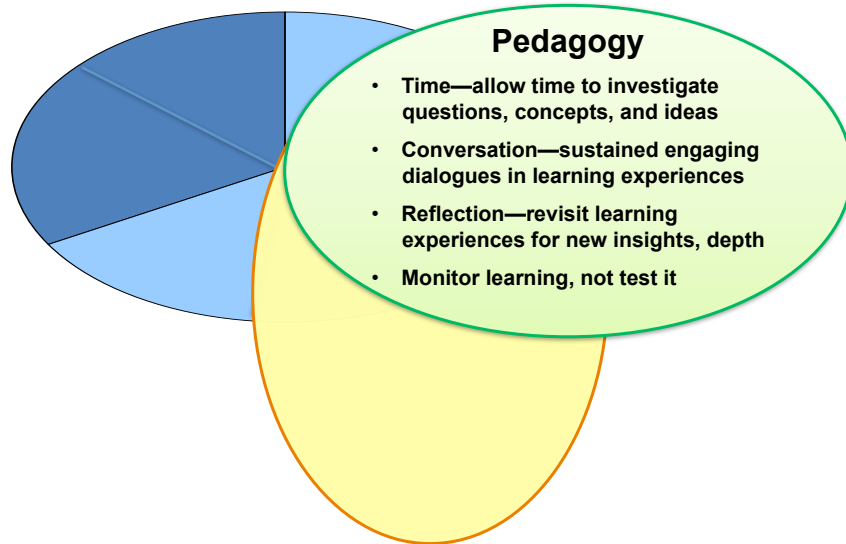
Pedagogy

- Time—allow time to investigate questions, concepts, and ideas
- Conversation—sustained engaging dialogues in learning experiences
- Reflection—revisit learning experiences for new insights, depth
- Monitor learning, not test it